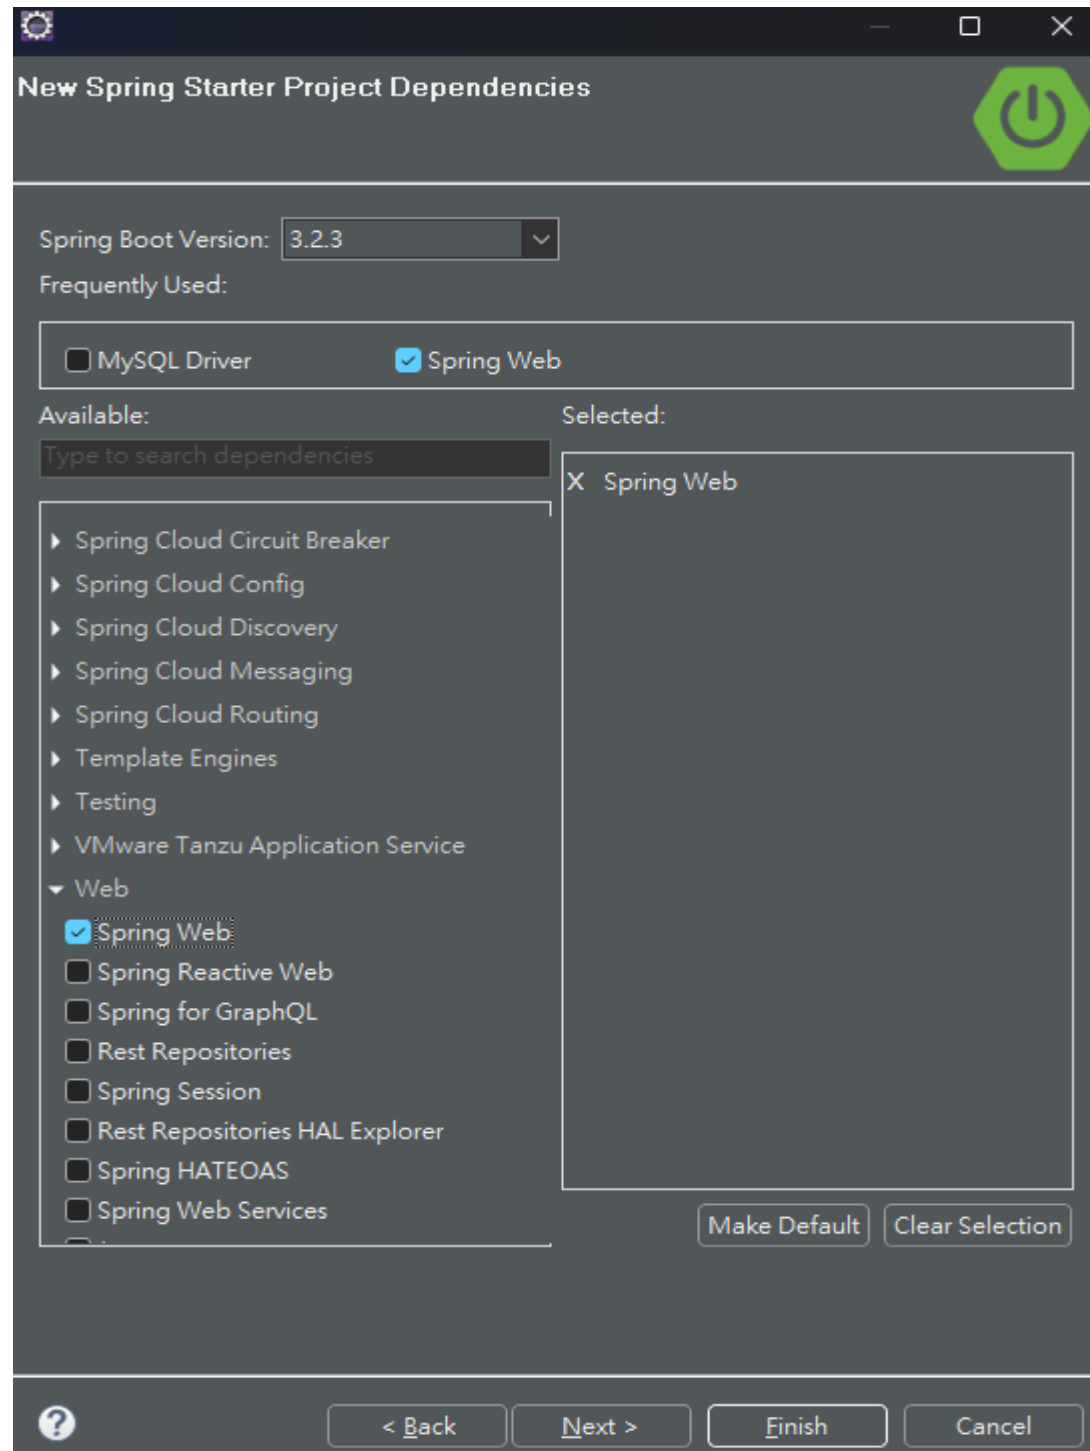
New Spring Starter Project Dependencies

Spring Boot Version: 3.2.3

Frequently Used:

MySQL Driver
Spring Web

Available:

Type to search dependencies

Spring Cloud Circuit Breaker
Spring Cloud Config
Spring Cloud Discovery
Spring Cloud Messaging
Spring Cloud Routing
Template Engines
Testing
VMware Tanzu Application Service
Web
Spring Web
Spring Reactive Web
Spring for GraphQL
Rest Repositories
Spring Session
Rest Repositories HAL Explorer
Spring HATEOAS
Spring Web Services

Selected:

X Spring Web

Make Default
Clear Selection

?
< Back
Next >
Finish
Cancel